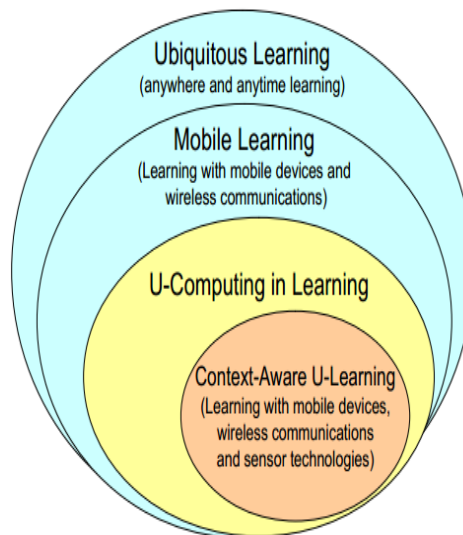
Ubiquitous Learning
(anywhere and anytime learning)

Mobile Learning
(Learning with mobile devices and wireless communications)

U-Computing in Learning

Context-Aware U-Learning
(Learning with mobile devices, wireless communications and sensor technologies)